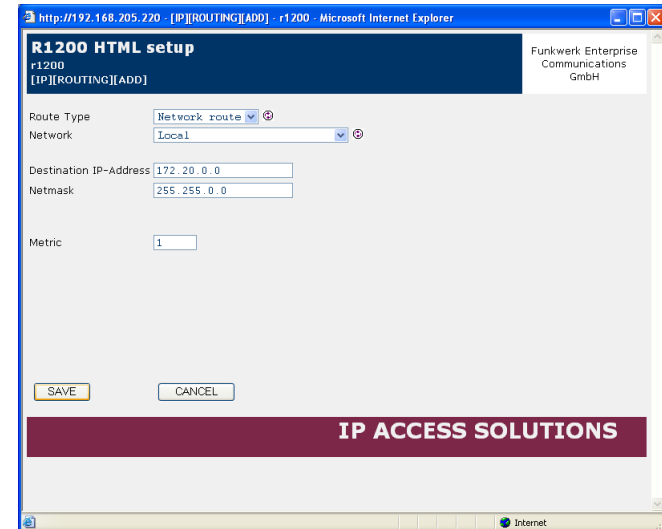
http://192.168.205.220 - [IP][ROUTING][ADD] - r1200 - Microsoft Internet Explorer

R1200 HTML setup
r1200
[IP][ROUTING][ADD]

Funkwerk Enterprise Communications GmbH

Route Type Network route
Network Local

Destination IP-Address 172.20.0.0
Netmask 255.255.0.0

Metric 1

SAVE CANCEL

IP ACCESS SOLUTIONS

Internet